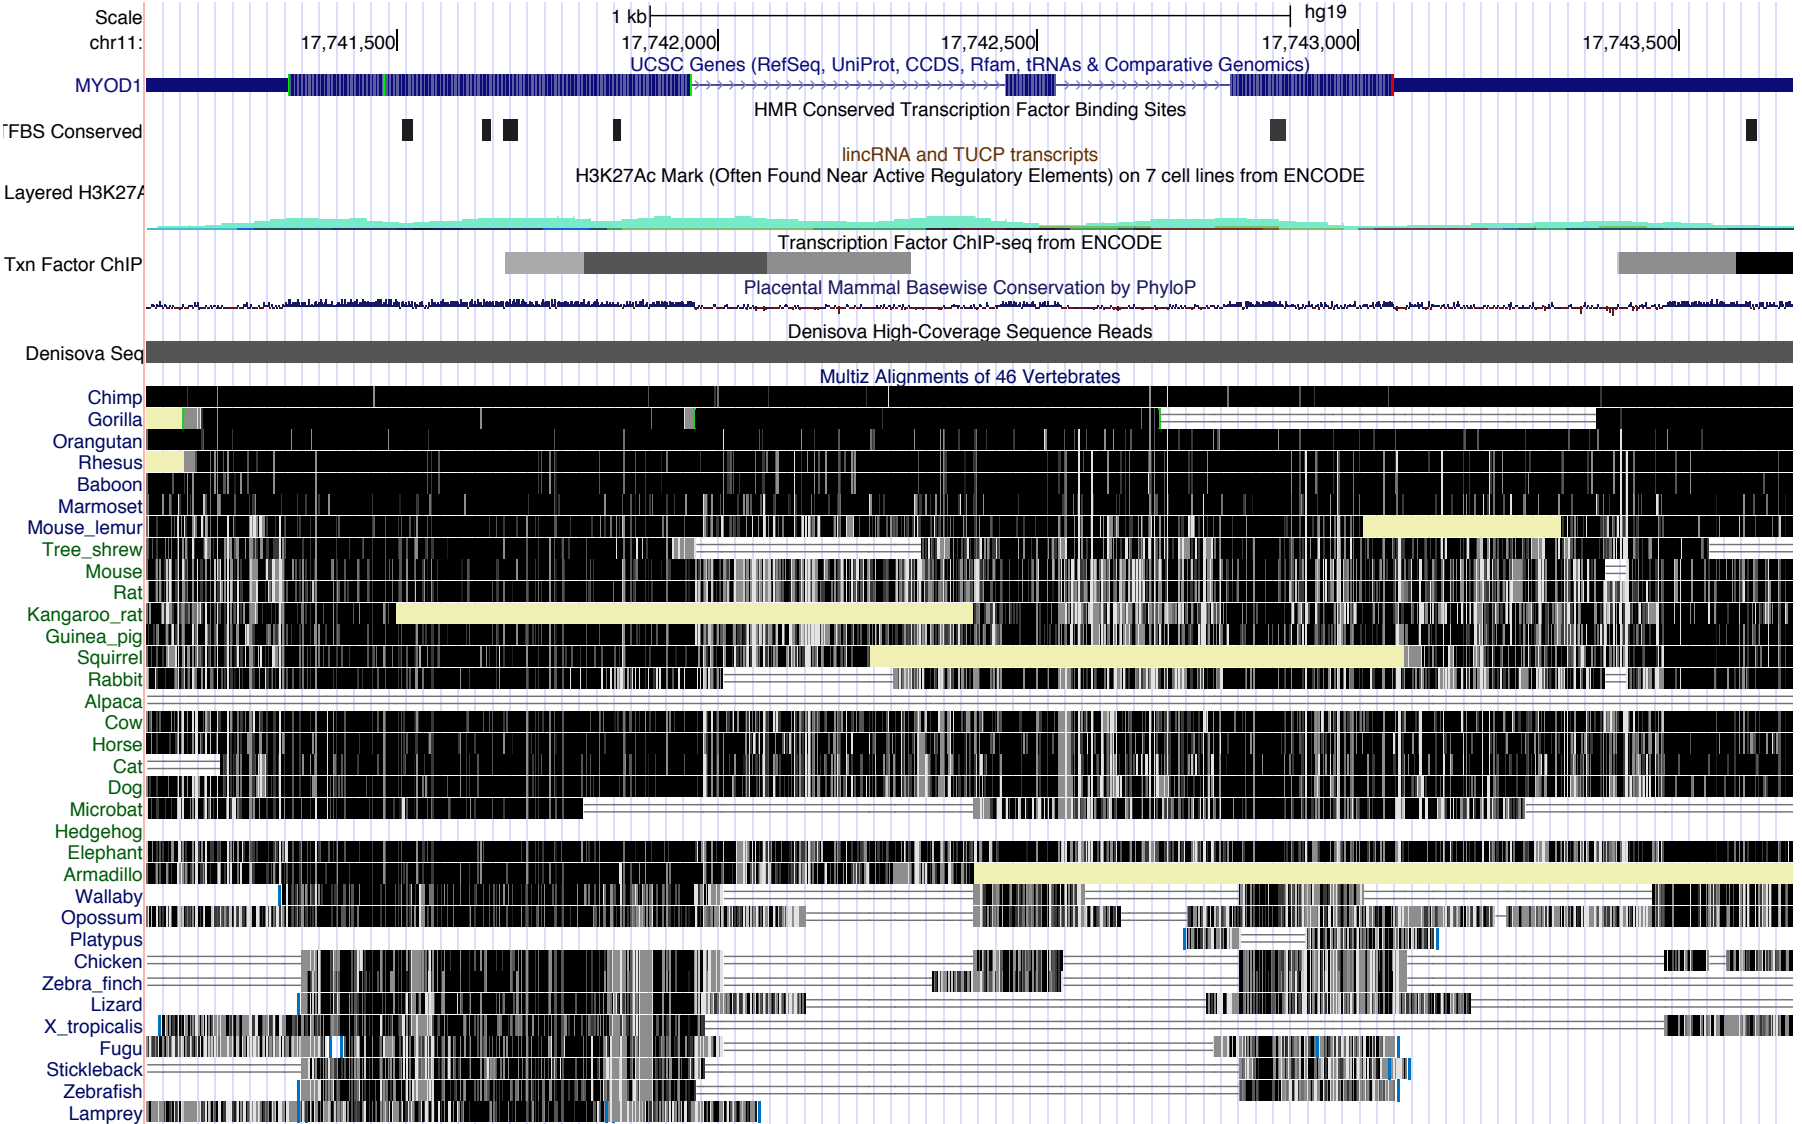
Scale
chr11:
1 kb
hg19
17,741,500
17,742,000
17,742,500
17,743,000
17,743,500
UCSC Genes (RefSeq, UniProt, CCDS, Rfam, tRNAs & Comparative Genomics)
MYOD1
HMR Conserved Transcription Factor Binding Sites
TFBS Conserved
lincRNA and TUCP transcripts
H3K27Ac Mark (Often Found Near Active Regulatory Elements) on 7 cell lines from ENCODE
Layered H3K27A
Transcription Factor ChIP-seq from ENCODE
Txn Factor ChIP
Placental Mammal Basewise Conservation by PhyloP
Denisova High-Coverage Sequence Reads
Denisova Seq
Multiz Alignments of 46 Vertebrates
Chimp
Gorilla
Orangutan
Rhesus
Baboon
Marmoset
Mouse_lemur
Tree_shrew
Mouse
Rat
Kangaroo_rat
Guinea_pig
Squirrel
Rabbit
Alpaca
Cow
Horse
Cat
Dog
Microbat
Hedgehog
Elephant
Armadillo
Wallaby
Opossum
Platypus
Chicken
Zebra_finch
Lizard
X_tropicalis
Fugu
Stickleback
Zebrafish
Lamprey